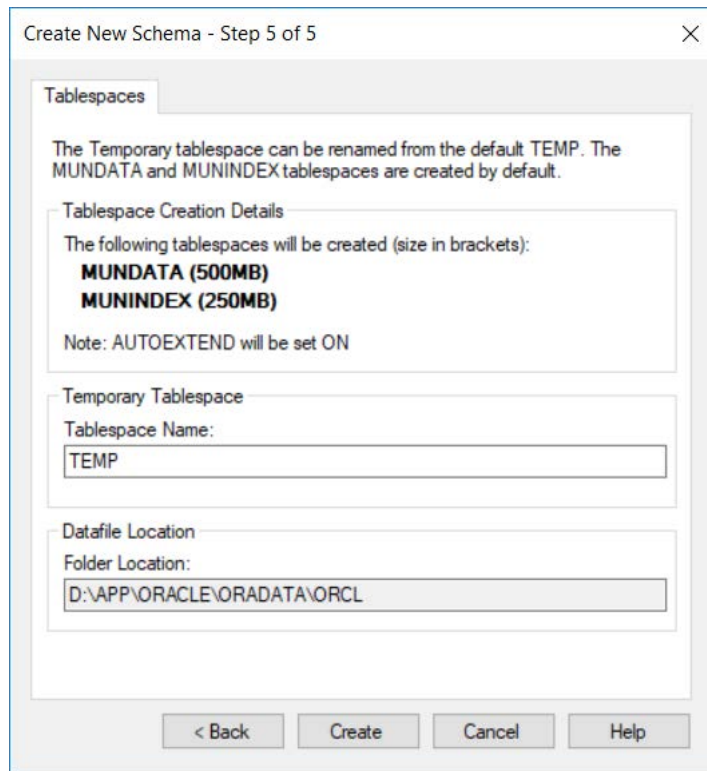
Create New Schema - Step 5 of 5

Tablespaces

The Temporary tablespace can be renamed from the default TEMP. The MUNDATA and MUNINDEX tablespaces are created by default.

Tablespace Creation Details

The following tablespaces will be created (size in brackets):

**MUNDATA (500MB)**
**MUNINDEX (250MB)**

Note: AUTOEXTEND will be set ON

Temporary Tablespace

Tablespace Name:

TEMP

Datafile Location

Folder Location:

D:\APP\ORACLE\ORADATA\ORCL

< Back | Create | Cancel | Help